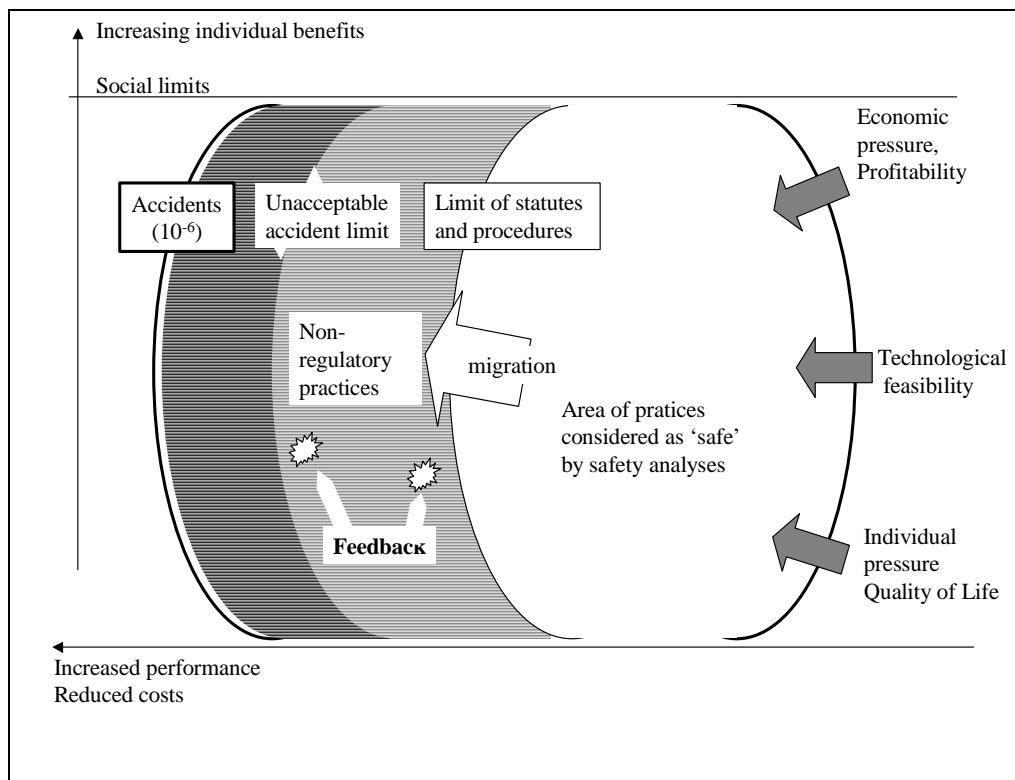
Increasing individual benefits

Social limits

Economic pressure, Profitability

Accidents ($10^{-6}$)

Unacceptable accident limit

Limit of statutes and procedures

Non-regulatory practices

migration

Technological feasibility

Area of pratices considered as 'safe' by safety analyses

Feedback

Individual pressure Quality of Life

Increased performance
Reduced costs